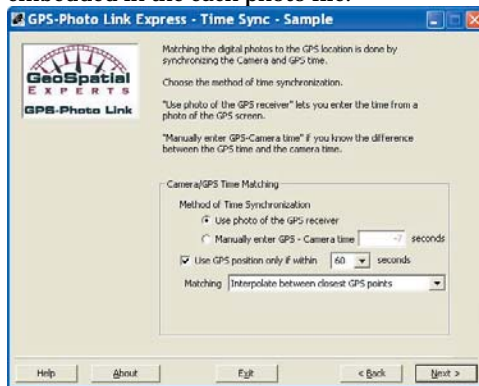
embedded in the each photo file.

GPS-Photo Link Express - Time Sync - Sample

GeoSpatial
EXPERTS
GPS-Photo Link

Matching the digital photos to the GPS location is done by synchronizing the Camera and GPS time.

Choose the method of time synchronization.

"Use photo of the GPS receiver" lets you enter the time from a photo of the GPS screen.

"Manually enter GPS-Camera time" if you know the difference between the GPS time and the camera time.

Camera/GPS Time Matching

Method of Time Synchronization

Use photo of the GPS receiver

Manually enter GPS - Camera time -7 seconds

Use GPS position only if within 60 seconds

Matching Interpolate between closest GPS points

Help

About

Exit

< Back

Next >